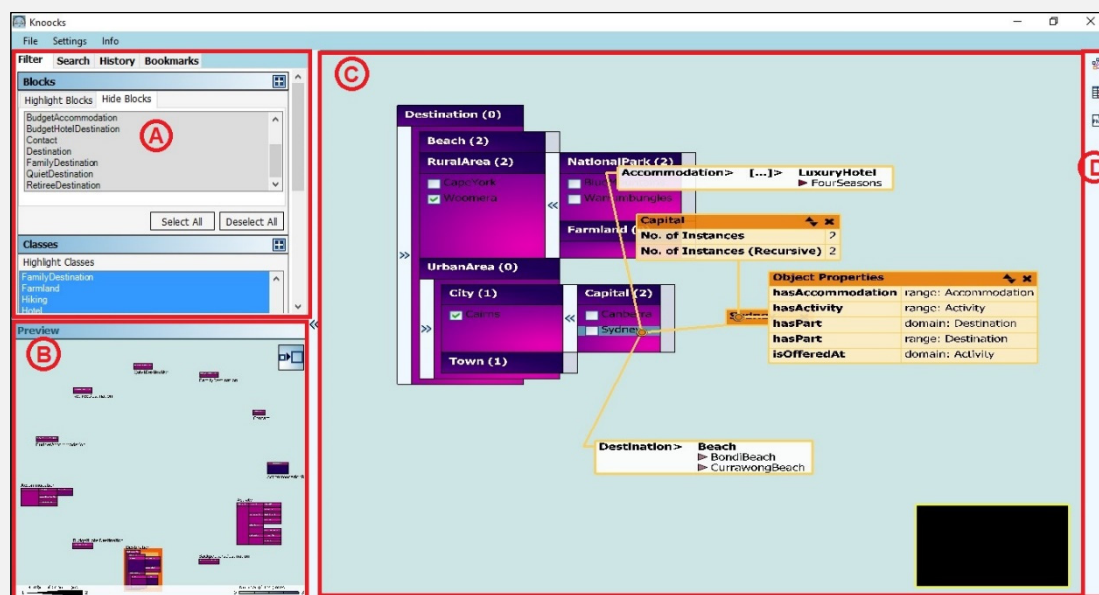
Knoocks

File Settings Info

Filter Search History Bookmarks

Blocks

Highlight Blocks Hide Blocks

BudgetAccommodation
BudgetHotelDestination
Contact
Destination
FamilyDestination
QuietDestination
RetireeDestination

A

Select All Deselect All

Classes

Highlight Classes

FamilyDestination
Farmland
Hiking
Hotel

Preview

B

C

Destination (0)

Beach (2)

RuralArea (2)

CapeYork

Woomera

NationalPark (2)

Bun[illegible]

Warrumbungles

Accommodation> [...]> LuxuryHotel
▶ FourSeasons

Farmland

Capital

| No. of Instances | 2 |
|---|---|
| No. of Instances (Recursive) | 2 |

UrbanArea (0)

City (1)

Cairns

Capital (2)

Canberra

Sydney

Object Properties

| hasAccommodation | range: Accommodation |
|---|---|
| hasActivity | range: Activity |
| hasPart | domain: Destination |
| hasPart | range: Destination |
| isOfferedAt | domain: Activity |

Town (1)

Destination> Beach
▶ BondiBeach
▶ CurrawongBeach

D